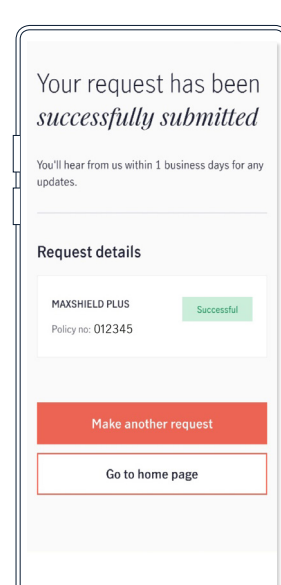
Your request has been *successfully submitted*

You'll hear from us within 1 business days for any updates.

Request details

MAXSHIELD PLUS

Successful

Policy no: 012345

Make another request

Go to home page